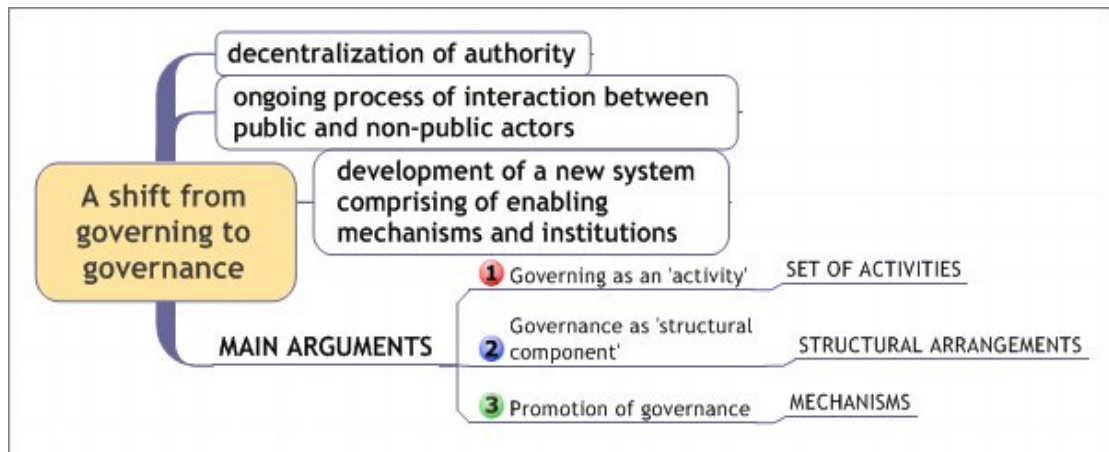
A shift from governing to governance

decentralization of authority

ongoing process of interaction between public and non-public actors

development of a new system comprising of enabling mechanisms and institutions

MAIN ARGUMENTS

1 Governing as an 'activity'

SET OF ACTIVITIES

2 Governance as 'structural component'

STRUCTURAL ARRANGEMENTS

3 Promotion of governance

MECHANISMS